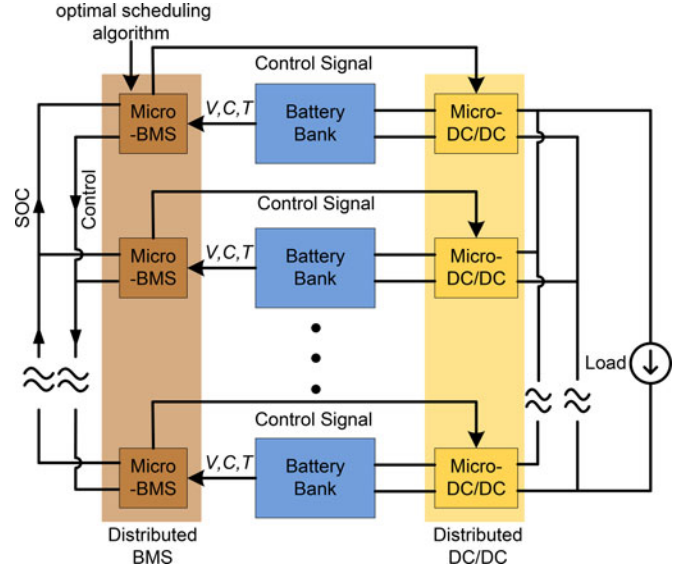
optimal scheduling algorithm

Control Signal

Micro -BMS

$V, C, T$

Battery Bank

Micro-DC/DC

SOC

Control

Control Signal

Micro -BMS

$V, C, T$

Battery Bank

Micro-DC/DC

Load

Control Signal

Micro -BMS

$V, C, T$

Battery Bank

Micro-DC/DC

Distributed BMS

Distributed DC/DC